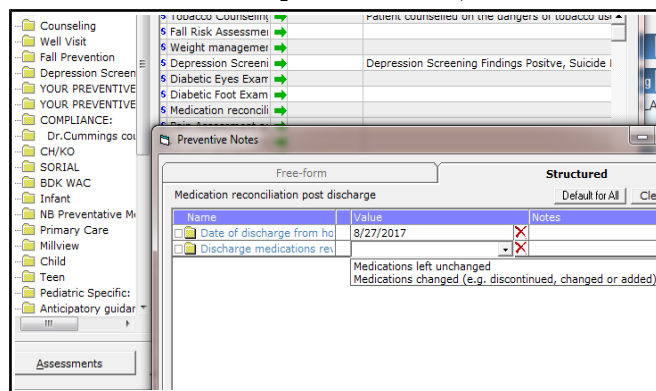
Counseling
Well Visit
Fall Prevention
Depression Screen
YOUR PREVENTIVE
YOUR PREVENTIVE
COMPLIANCE:
Dr.Cummings cou
CH/KO
SORIAL
BDK WAC
Infant
NB Preventative M
Primary Care
Millview
Child
Teen
Pediatric Specific:
Anticipatory guidar

Assessments

Tobacco Counseling | Patient counselled on the dangers of tobacco us
Fall Risk Assessme
Weight managemer
Depression Screeni | Depression Screening Findings Positve, Suicide
Diabetic Eyes Exam
Diabetic Foot Exam
Medication reconcili

Preventive Notes

Free-form
Structured

Medication reconciliation post discharge

Default for All
Cle

| Name | Value | Notes |
|---|---|---|
| Date of discharge from ho | 8/27/2017 | |
| Discharge medications rev | | |

Medications left unchanged
Medications changed (e.g. discontinued, changed or added)